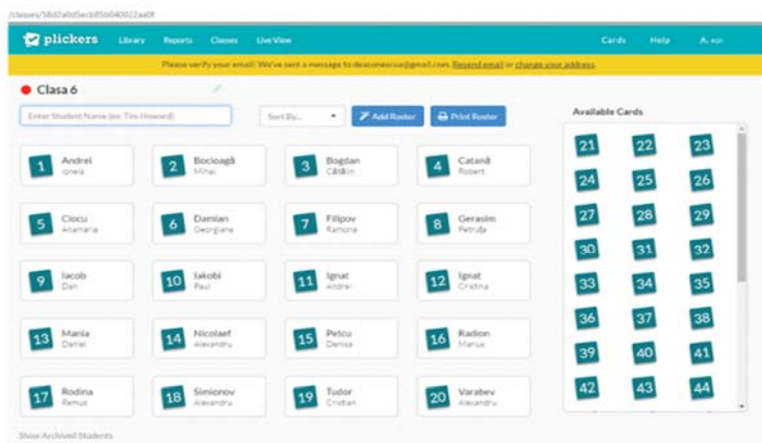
/classes/58d2a0d5ecb85b040022aa0f

plickers Library Reports Classes Live View Cards Help A. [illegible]

Please verify your email! We've sent a message to deaconescu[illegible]@gmail.com. Resend email or change your address.

Clasa 6

Enter Student Name (ex: Tim Howard)

Sort By...

Add Roster

Print Roster

Available Cards

1 Andrei Ionela
2 Bocioagă Mihai
3 Bogdan Cătălin
4 Catană Robert
5 Ciocu Anamaria
6 Damian Georgiana
7 Filipov Ramona
8 Gerasim Petruța
9 Iacob Dan
10 Iakobi Paul
11 Ignat Andrei
12 Ignat Cristina
13 Mania Daniel
14 Nicolaef Alexandru
15 Petcu Denisa
16 Radion Marius
17 Rodina Remus
18 Simionov Alexandru
19 Tudor Cristian
20 Varabev Alexandru

21 22 23
24 25 26
27 28 29
30 31 32
33 34 35
36 37 38
39 40 41
42 43 44

Show Archived Students